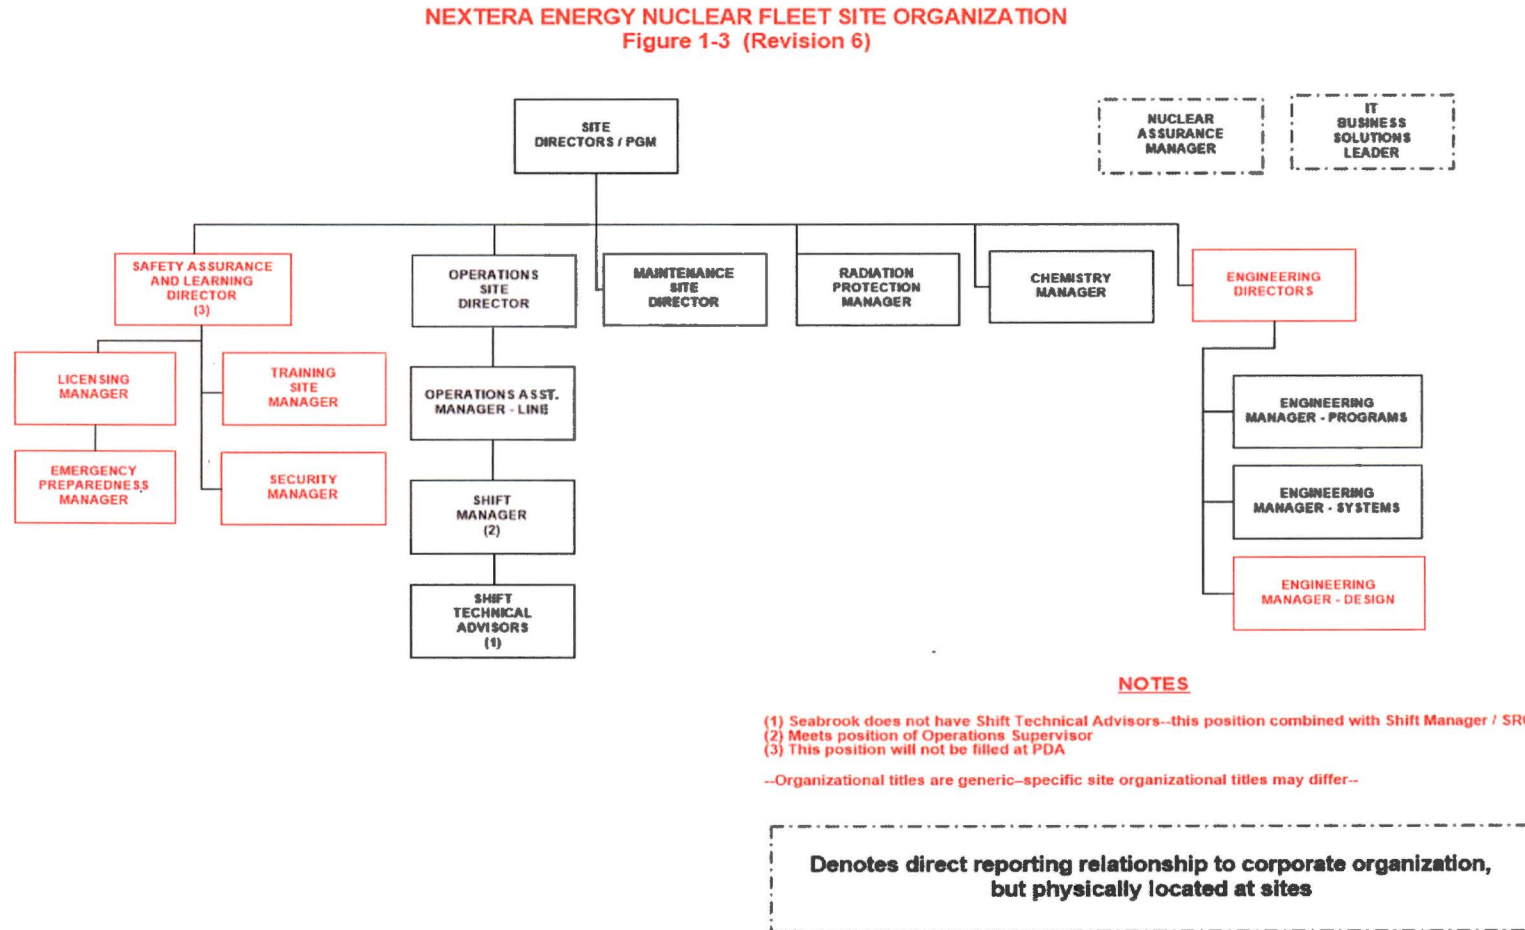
NEXTERA ENERGY NUCLEAR FLEET SITE ORGANIZATION
Figure 1-3 (Revision 6)

SITE DIRECTORS / PGM

NUCLEAR ASSURANCE MANAGER

IT BUSINESS SOLUTIONS LEADER

SAFETY ASSURANCE AND LEARNING DIRECTOR (3)

OPERATIONS SITE DIRECTOR

MAINTENANCE SITE DIRECTOR

RADIATION PROTECTION MANAGER

CHEMISTRY MANAGER

ENGINEERING DIRECTORS

LICENSING MANAGER

TRAINING SITE MANAGER

EMERGENCY PREPAREDNESS MANAGER

SECURITY MANAGER

OPERATIONS ASST. MANAGER - LINE

SHIFT MANAGER (2)

SHIFT TECHNICAL ADVISORS (1)

ENGINEERING MANAGER - PROGRAMS

ENGINEERING MANAGER - SYSTEMS

ENGINEERING MANAGER - DESIGN

NOTES

(1) Seabrook does not have Shift Technical Advisors--this position combined with Shift Manager / SR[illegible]
(2) Meets position of Operations Supervisor
(3) This position will not be filled at PDA

--Organizational titles are generic--specific site organizational titles may differ--

Denotes direct reporting relationship to corporate organization, but physically located at sites